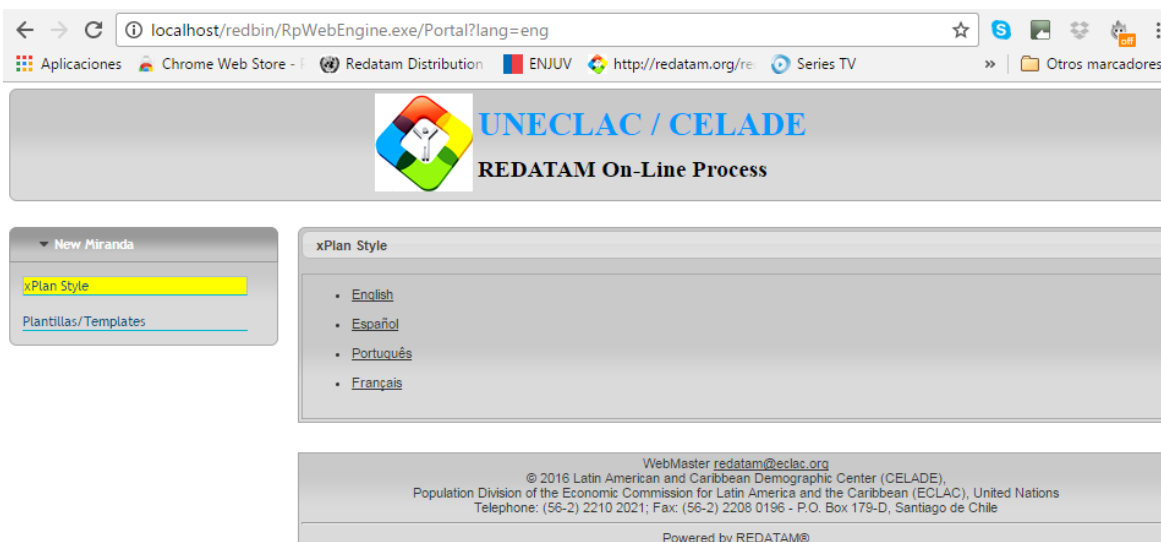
localhost/redbin/RpWebEngine.exe/Portal?lang=eng

off

Aplicaciones Chrome Web Store - Redatam Distribution ENJUV http://redatam.org/re Series TV » Otros marcadores

UNECLAC / CELADE

REDATAM On-Line Process

New Miranda

xPlan Style

Plantillas/Templates

xPlan Style

- English
- Español
- Português
- Français

WebMaster redatam@eclac.org
© 2016 Latin American and Caribbean Demographic Center (CELADE),
Population Division of the Economic Commission for Latin America and the Caribbean (ECLAC), United Nations
Telephone: (56-2) 2210 2021; Fax: (56-2) 2208 0196 - P.O. Box 179-D, Santiago de Chile

Powered by REDATAM®